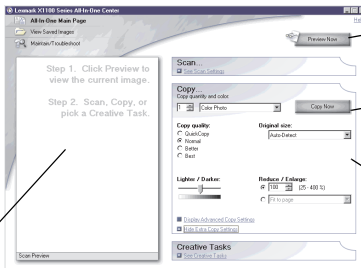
Lexmark X1100 Series All-In-One Center

All-In-One Main Page

View Saved Images

Maintain/Troubleshoot

Preview Now

Step 1. Click Preview to view the current image.

Step 2. Scan, Copy, or pick a Creative Task.

Scan Preview

Scan...

See Scan Settings

Copy...

Copy quantity and color:

1

Color Photo

Copy Now

Copy quality:

QuickCopy

Normal

Better

Best

Original size:

Auto-Detect

Lighter / Darker:

Reduce / Enlarge:

100 (25 - 400 %)

Fit to page

Display Advanced Copy Settings

Hide Extra Copy Settings

Creative Tasks

See Creative Tasks